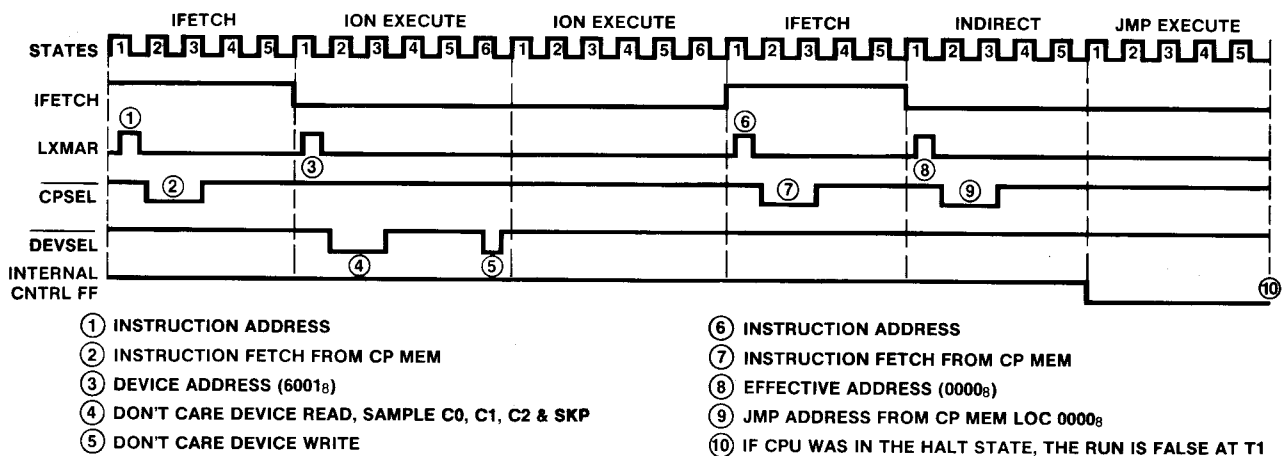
IFETCH ION EXECUTE ION EXECUTE IFETCH INDIRECT JMP EXECUTE

STATES 1 2 3 4 5 1 2 3 4 5 6 1 2 3 4 5 6 1 2 3 4 5 1 2 3 4 5 1 2 3 4 5

IFETCH

LXMAR ① ③ ⑥ ⑧

$\overline{CPSEL}$ ② ⑦ ⑨

$\overline{DEVSEL}$ ④ ⑤

INTERNAL CNTRL FF ⑩

① INSTRUCTION ADDRESS

② INSTRUCTION FETCH FROM CP MEM

③ DEVICE ADDRESS ($6001_8$)

④ DON'T CARE DEVICE READ, SAMPLE C0, C1, C2 & SKP

⑤ DON'T CARE DEVICE WRITE

⑥ INSTRUCTION ADDRESS

⑦ INSTRUCTION FETCH FROM CP MEM

⑧ EFFECTIVE ADDRESS ($0000_8$)

⑨ JMP ADDRESS FROM CP MEM LOC $0000_8$

⑩ IF CPU WAS IN THE HALT STATE, THE RUN IS FALSE AT T1